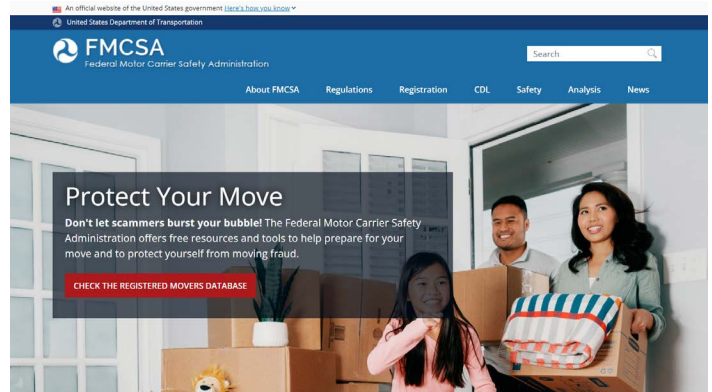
An official website of the United States government Here's how you know

United States Department of Transportation

FMCSA
Federal Motor Carrier Safety Administration

Search

About FMCSA Regulations Registration CDL Safety Analysis News

Protect Your Move

**Don't let scammers burst your bubble!** The Federal Motor Carrier Safety Administration offers free resources and tools to help prepare for your move and to protect yourself from moving fraud.

CHECK THE REGISTERED MOVERS DATABASE